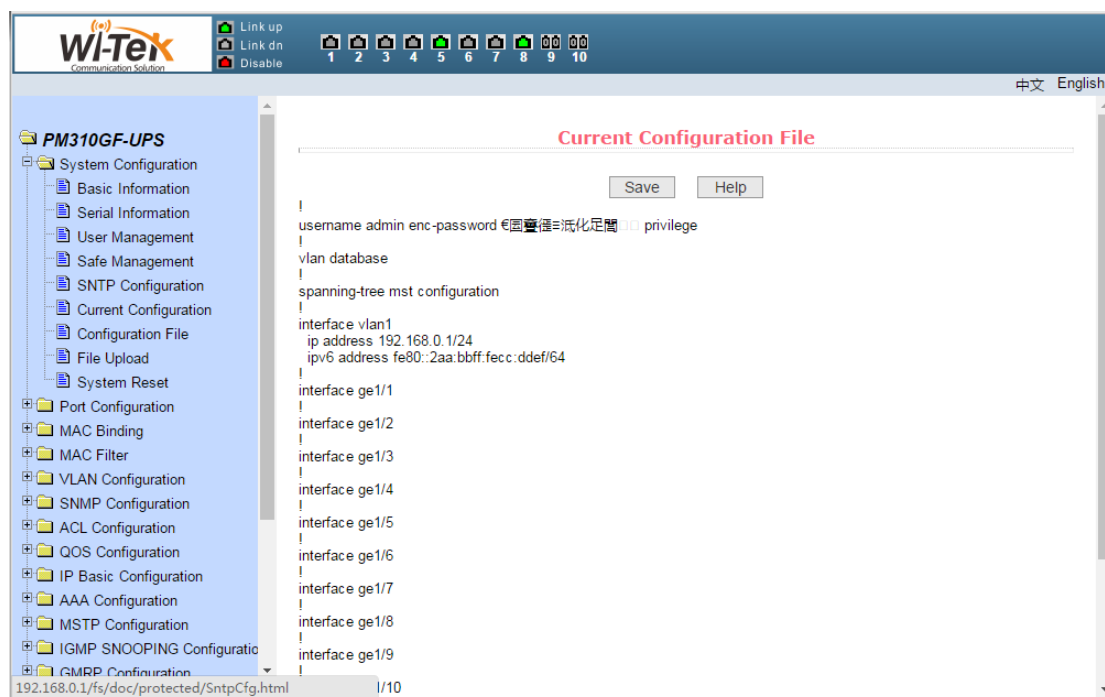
WI-TEK
Communication Solution

Link up
Link dn
Disable

1 2 3 4 5 6 7 8 9 10

中文 English

PM310GF-UPS
System Configuration
Basic Information
Serial Information
User Management
Safe Management
SNTP Configuration
Current Configuration
Configuration File
File Upload
System Reset
Port Configuration
MAC Binding
MAC Filter
VLAN Configuration
SNMP Configuration
ACL Configuration
QOS Configuration
IP Basic Configuration
AAA Configuration
MSTP Configuration
IGMP SNOOPING Configuratio
GMRP Configuration

Current Configuration File

Save Help

!
username admin enc-password €圄簺�YE=泜化足閶 privilege
!
vlan database
!
spanning-tree mst configuration
!
interface vlan1
ip address 192.168.0.1/24
ipv6 address fe80::2aa:bbff:fecc:ddef/64
!
interface ge1/1
!
interface ge1/2
!
interface ge1/3
!
interface ge1/4
!
interface ge1/5
!
interface ge1/6
!
interface ge1/7
!
interface ge1/8
!
interface ge1/9
!
l/10

192.168.0.1/fs/doc/protected/SntpCfg.html